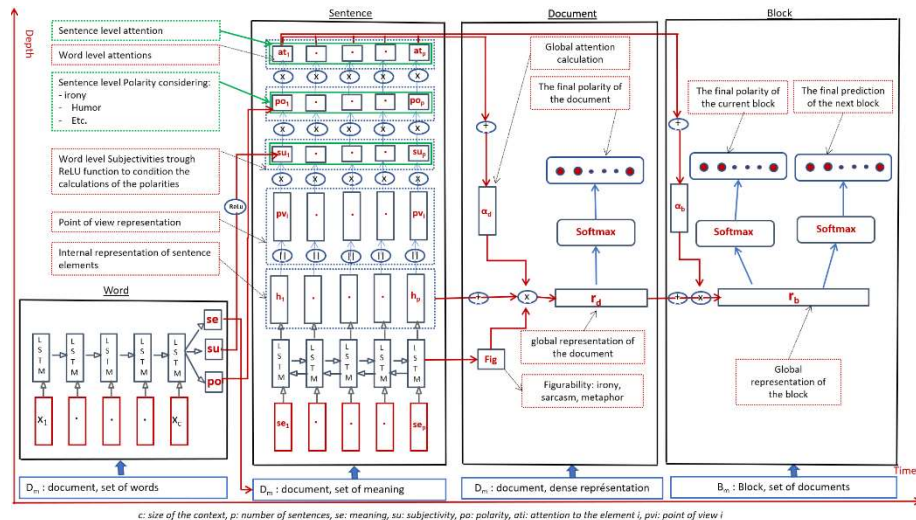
Depth

Sentence level attention

Word level attentions

Sentence level Polarity considering:
- irony
- Humor
- Etc.

Word level Subjectivities trough ReLU function to condition the calculations of the polarities

Point of view representation

Internal representation of sentence elements

Sentence

$at_1$ · · · $at_p$

$po_1$ · · · $po_p$

$su_1$ · · · $su_p$

$pv_1$ · · · $pv_i$

$h_1$ · · · $h_p$

ReLu

LSTM LSTM LSTM LSTM LSTM

$se_1$ · · · $se_p$

Word

LSTM LSTM LSTM LSTM LSTM

$x_1$ · · · $x_c$

se
su
po

$D_m$ : document, set of words

$D_m$ : document, set of meaning

Document

Global attention calculation

The final polarity of the document

$\alpha_d$

Softmax

$r_d$

Fig

global representation of the document

Figurability: irony, sarcasm, metaphor

$D_m$ : document, dense représentation

Block

The final polarity of the current block

The final prediction of the next block

$\alpha_b$

Softmax

Softmax

$r_b$

Global representation of the block

$B_m$ : Block, set of documents

Time

c: size of the context, p: number of sentences, se: meaning, su: subjectivity, po: polarity, ati: attention to the element i, pvi: point of view i